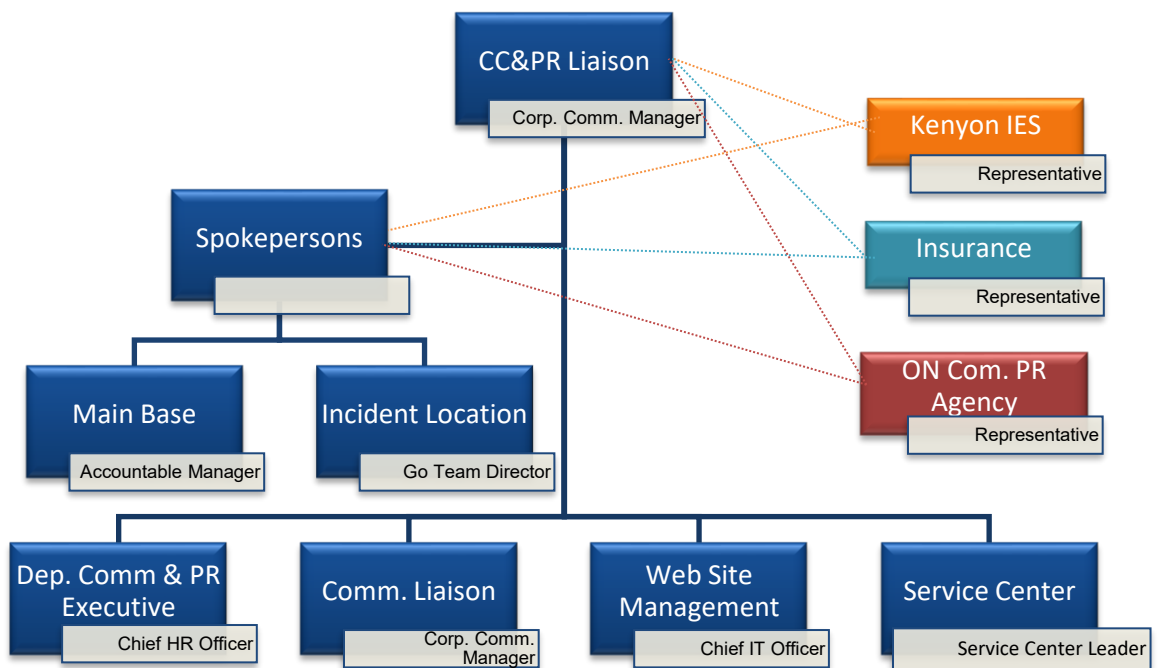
CC&PR Liaison
Corp. Comm. Manager

Kenyon IES
Representative

Spokepersons

Insurance
Representative

Main Base
Accountable Manager

Incident Location
Go Team Director

ON Com. PR Agency
Representative

Dep. Comm & PR Executive
Chief HR Officer

Comm. Liaison
Corp. Comm. Manager

Web Site Management
Chief IT Officer

Service Center
Service Center Leader